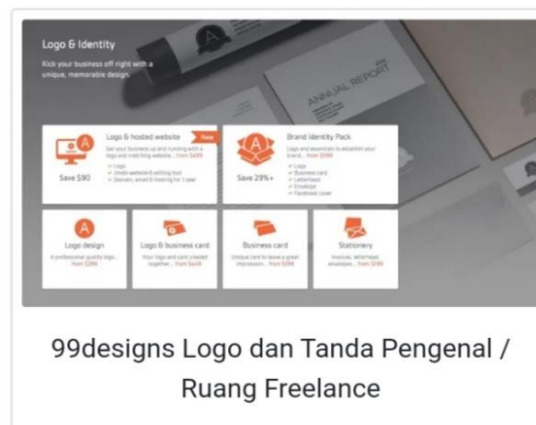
Logo & Identity

Kick your business off right with a unique, memorable design.

ANNUAL REPORT

Logo & hosted website New

Get your business up and running with a logo and matching website... from $499

✓ Logo
✓ Jimdo website & editing tool
✓ Domain, email & hosting for 1 year

Save $90

Brand Identity Pack

Logo and essentials to establish your brand... from $599

✓ Logo
✓ Business card
✓ Letterhead
✓ Envelope
✓ Facebook cover

Save 29%+

Logo design

A professional quality logo... from $299

Logo & business card

Your logo and card created together... from $449

Business card

Unique card to leave a great impression... from $199

Stationery

Invoices, letterhead, envelopes... from $199

99designs Logo dan Tanda Pengenal / Ruang Freelance